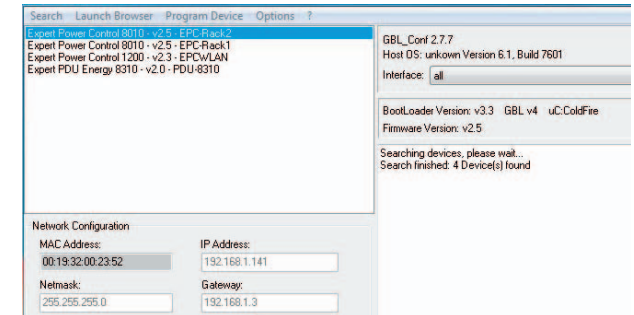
Search Launch Browser Program Device Options ?

Expert Power Control 8010 - v2.5 - EPC-Rack2
Expert Power Control 8010 - v2.5 - EPC-Rack1
Expert Power Control 1200 - v2.3 - EPCWLAN
Expert PDU Energy 8310 - v2.0 - PDU-8310

GBL_Conf 2.7.7
Host OS: unkown Version 6.1, Build 7601
Interface: all

BootLoader Version: v3.3 GBL v4 uC:ColdFire
Firmware Version: v2.5

Searching devices, please wait...
Search finished: 4 Device(s) found

Network Configuration
MAC Address:
00:19:32:00:23:52
IP Address:
192.168.1.141
Netmask:
255.255.255.0
Gateway:
192.168.1.3